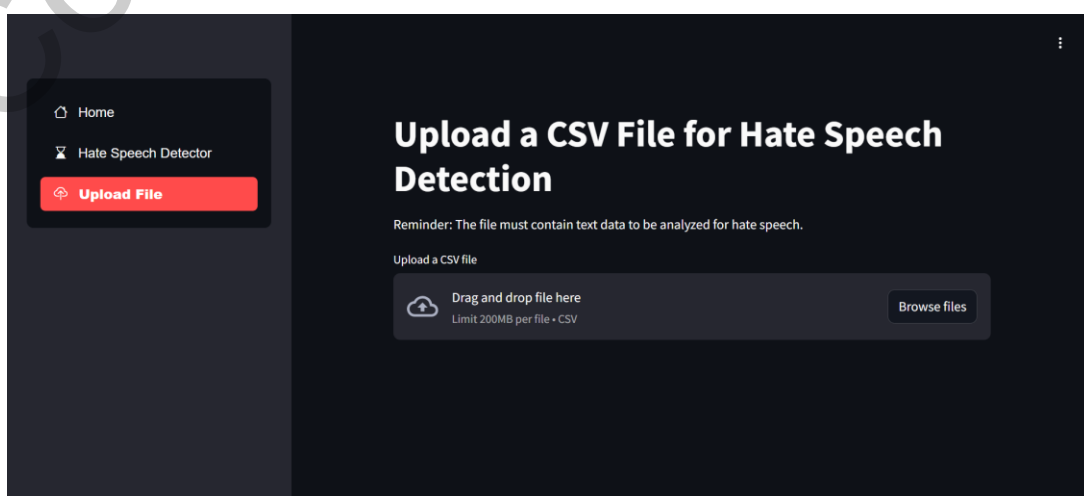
Home

Hate Speech Detector

Upload File

Upload a CSV File for Hate Speech Detection

Reminder: The file must contain text data to be analyzed for hate speech.

Upload a CSV file

Drag and drop file here

Limit 200MB per file • CSV

Browse files